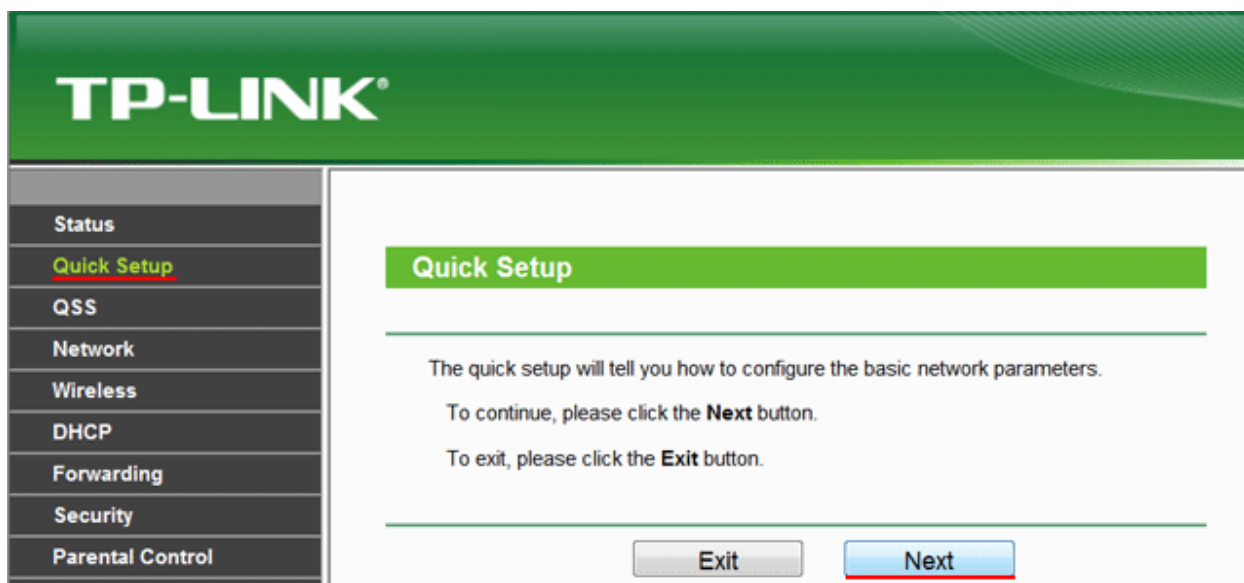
TP-LINK®

Status
Quick Setup
QSS
Network
Wireless
DHCP
Forwarding
Security
Parental Control

Quick Setup

The quick setup will tell you how to configure the basic network parameters.

To continue, please click the **Next** button.

To exit, please click the **Exit** button.

Exit
Next